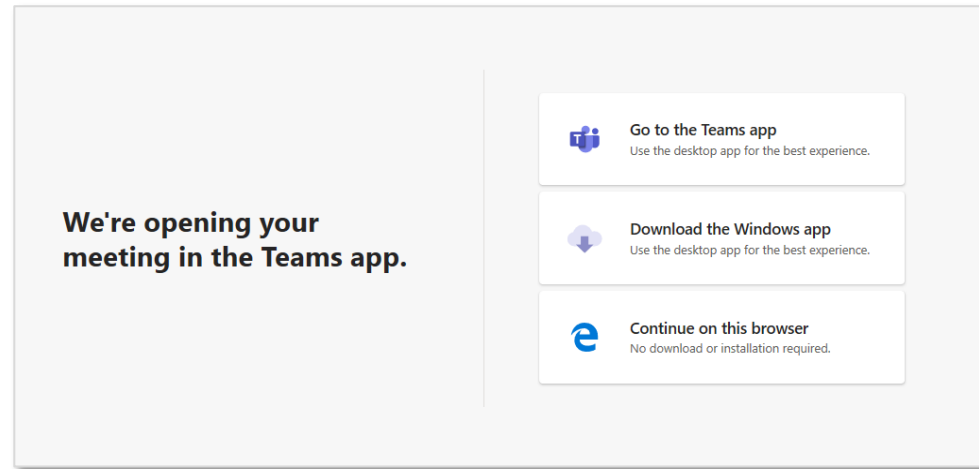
We're opening your meeting in the Teams app.

Go to the Teams app
Use the desktop app for the best experience.

Download the Windows app
Use the desktop app for the best experience.

Continue on this browser
No download or installation required.